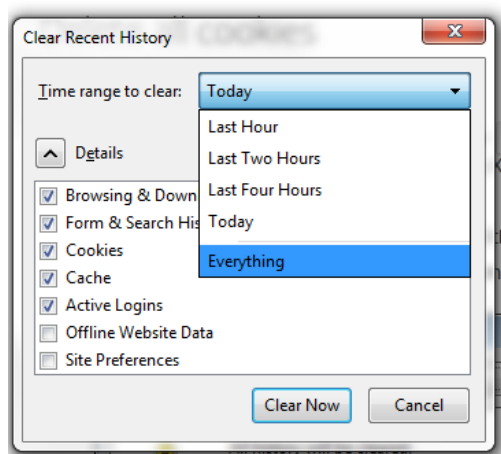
Clear Recent History

Time range to clear: Today

Last Hour
Last Two Hours
Last Four Hours
Today
Everything

Details

Browsing & Down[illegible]
Form & Search His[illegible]
Cookies
Cache
Active Logins
Offline Website Data
Site Preferences

Clear Now
Cancel